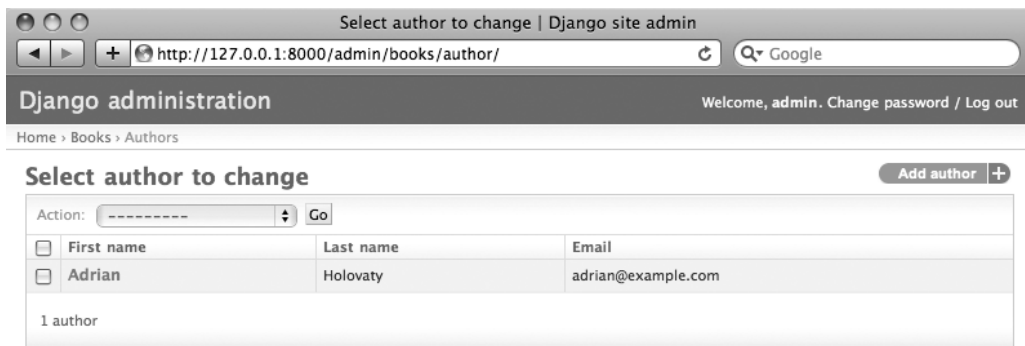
Select author to change | Django site admin

http://127.0.0.1:8000/admin/books/author/

Google

Django administration

Welcome, admin. Change password / Log out

Home › Books › Authors

Select author to change

Add author

Action: --------- Go

| | First name | Last name | Email |
|---|---|---|---|
| | Adrian | Holovaty | adrian@example.com |

1 author